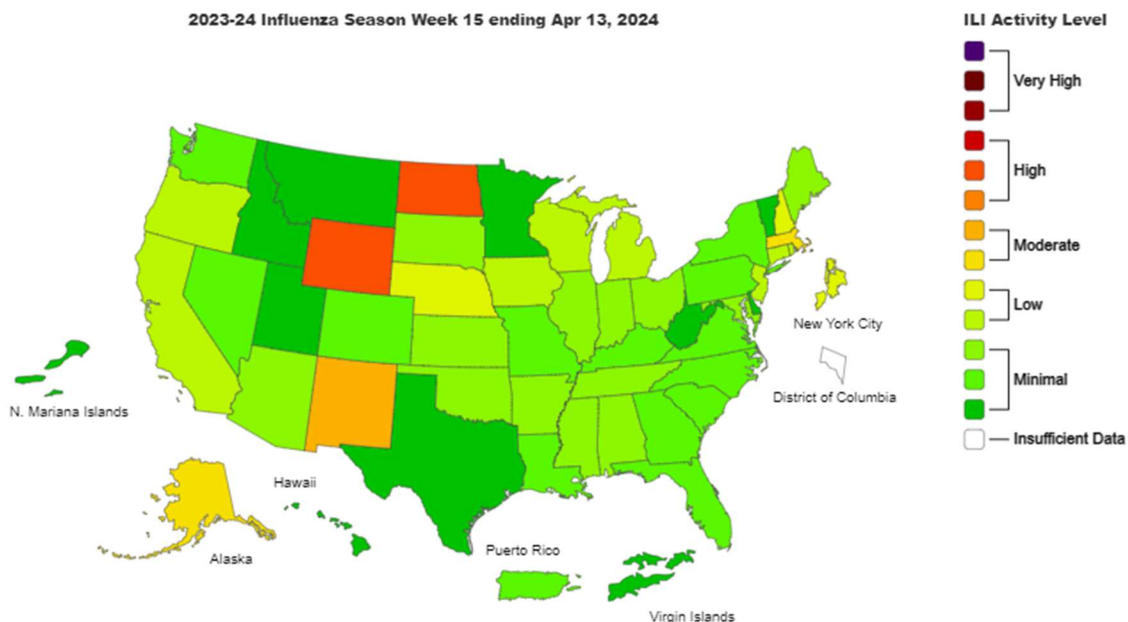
2023-24 Influenza Season Week 15 ending Apr 13, 2024

ILI Activity Level

Very High

High

Moderate

Low

Minimal

Insufficient Data

New York City

District of Columbia

N. Mariana Islands

Hawaii

Alaska

Puerto Rico

Virgin Islands